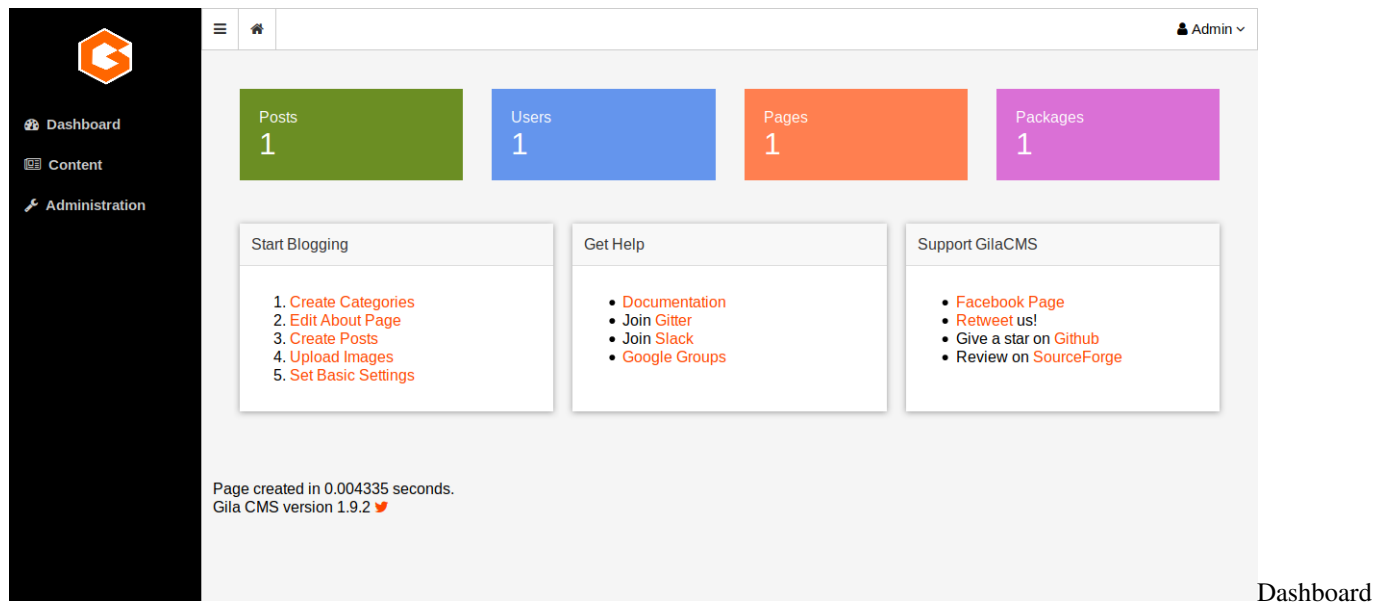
Dashboard
Content
Administration

Admin

Posts
1

Users
1

Pages
1

Packages
1

Start Blogging

1. Create Categories
2. Edit About Page
3. Create Posts
4. Upload Images
5. Set Basic Settings

Get Help

- Documentation
- Join Gitter
- Join Slack
- Google Groups

Support GilaCMS

- Facebook Page
- Retweet us!
- Give a star on Github
- Review on SourceForge

Page created in 0.004335 seconds.
Gila CMS version 1.9.2

Dashboard